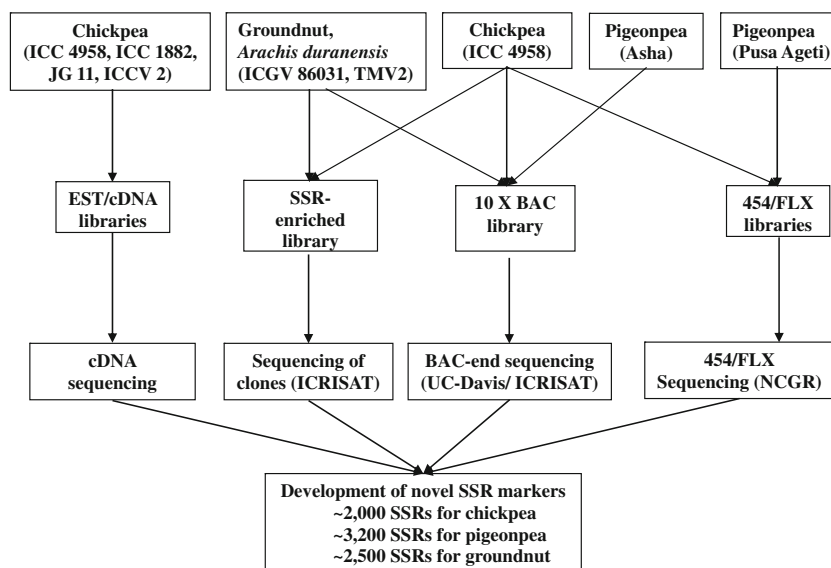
Chickpea (ICC 4958, ICC 1882, JG 11, ICCV 2)

Groundnut, *Arachis duranensis* (ICGV 86031, TMV2)

Chickpea (ICC 4958)

Pigeonpea (Asha)

Pigeonpea (Pusa Ageti)

EST/cDNA libraries

SSR-enriched library

10 X BAC library

454/FLX libraries

cDNA sequencing

Sequencing of clones (ICRISAT)

BAC-end sequencing (UC-Davis/ ICRISAT)

454/FLX Sequencing (NCGR)

Development of novel SSR markers
~2,000 SSRs for chickpea
~3,200 SSRs for pigeonpea
~2,500 SSRs for groundnut